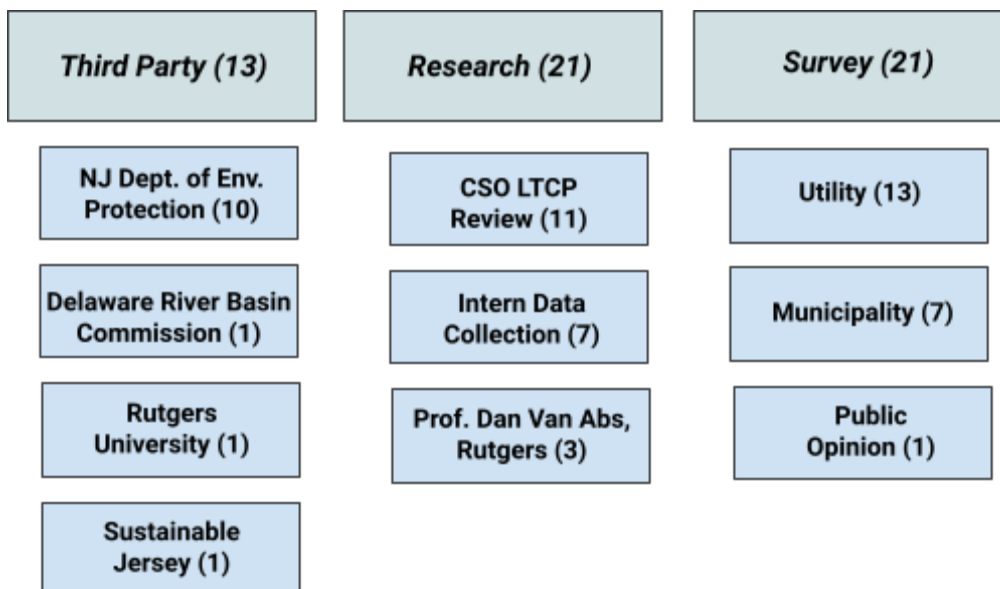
Third Party (13)

NJ Dept. of Env. Protection (10)

Delaware River Basin Commission (1)

Rutgers University (1)

Sustainable Jersey (1)

Research (21)

CSO LTCP Review (11)

Intern Data Collection (7)

Prof. Dan Van Abs, Rutgers (3)

Survey (21)

Utility (13)

Municipality (7)

Public Opinion (1)